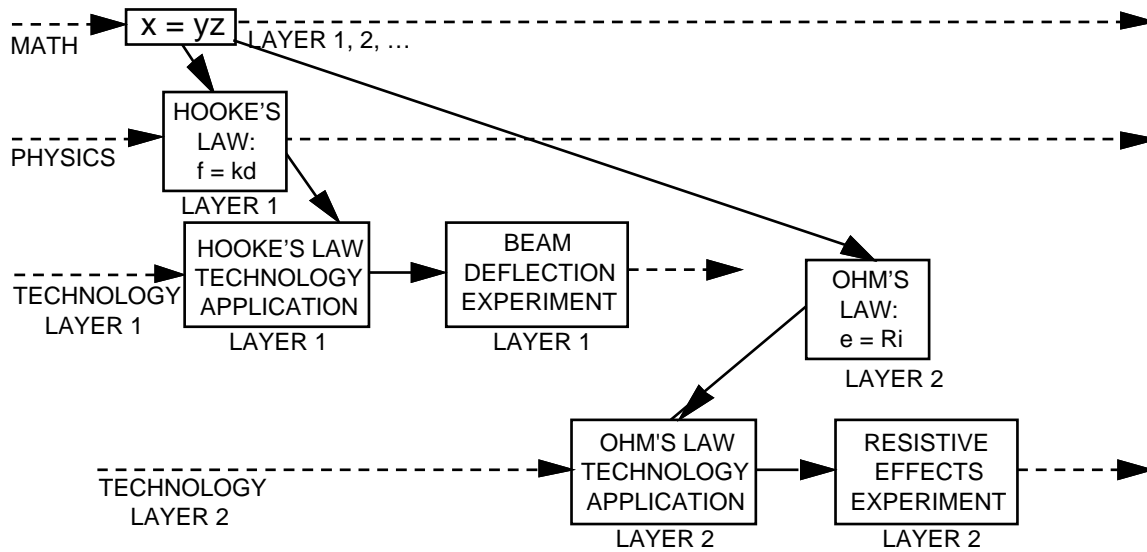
MATH

x = yz

LAYER 1, 2, …

PHYSICS

HOOKE'S LAW: f = kd

LAYER 1

TECHNOLOGY LAYER 1

HOOKE'S LAW TECHNOLOGY APPLICATION

LAYER 1

BEAM DEFLECTION EXPERIMENT

LAYER 1

OHM'S LAW: e = Ri

LAYER 2

TECHNOLOGY LAYER 2

OHM'S LAW TECHNOLOGY APPLICATION

LAYER 2

RESISTIVE EFFECTS EXPERIMENT

LAYER 2